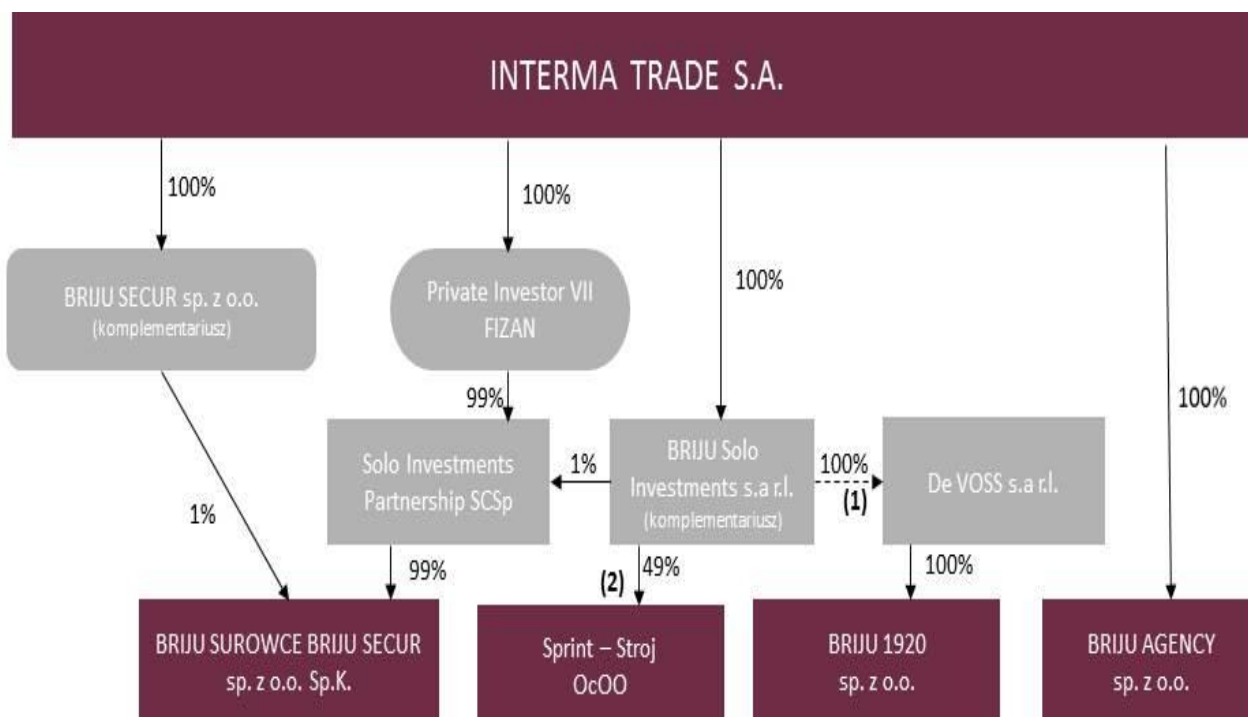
INTERMA TRADE S.A.

100%

100%

100%

100%

BRIJU SECUR sp. z o.o. (komplementariusz)

Private Investor VII FIZAN

99%

Solo Investments Partnership SCSp

1%

BRIJU Solo Investments s.a r.l. (komplementariusz)

100%

(1)

De VOSS s.a r.l.

1%

99%

(2)

49%

100%

BRIJU SUROWCE BRIJU SECUR sp. z o.o. Sp.K.

Sprint – Stroj OcOO

BRIJU 1920 sp. z o.o.

BRIJU AGENCY sp. z o.o.